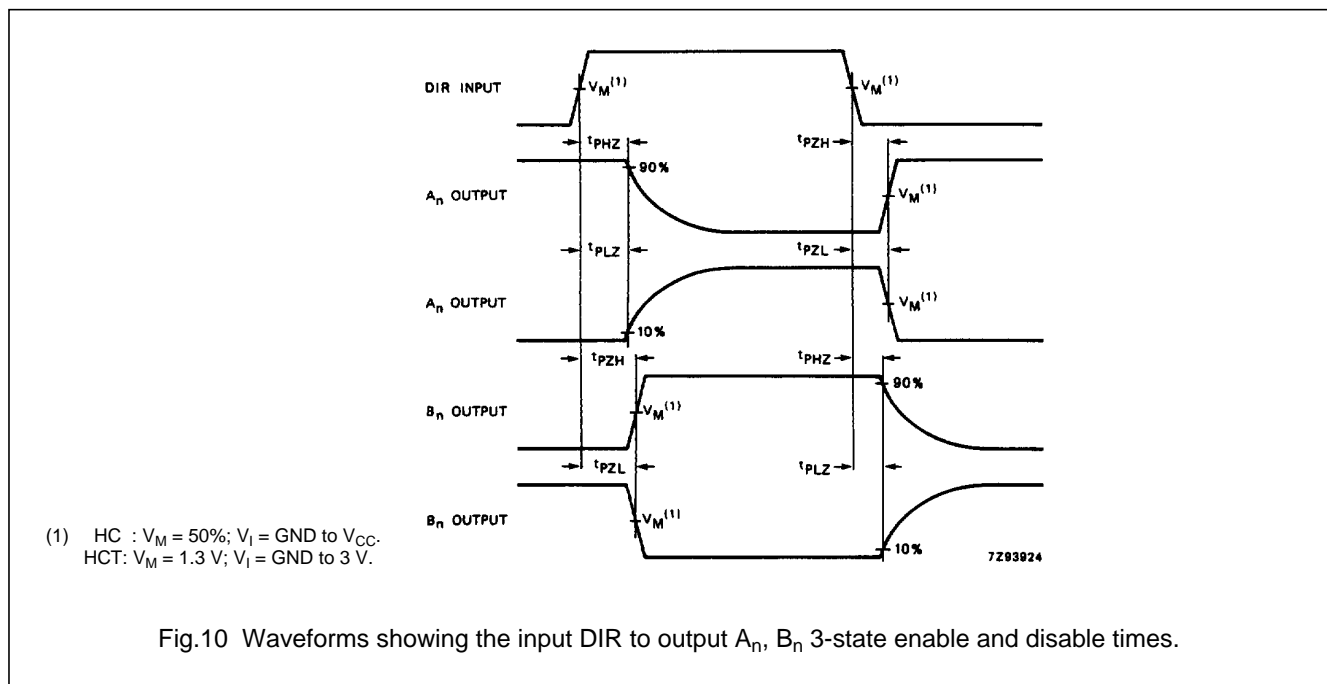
DIR INPUT

$V_M^{(1)}$

$V_M^{(1)}$

$t_{PHZ}$

$t_{PZH}$

$A_n$ OUTPUT

90%

$V_M^{(1)}$

$t_{PLZ}$

$t_{PZL}$

$A_n$ OUTPUT

$V_M^{(1)}$

10%

$t_{PZH}$

$t_{PHZ}$

$B_n$ OUTPUT

90%

$V_M^{(1)}$

$t_{PZL}$

$t_{PLZ}$

$B_n$ OUTPUT

$V_M^{(1)}$

10%

7Z93924

(1) HC : $V_M$ = 50%; $V_I$ = GND to $V_{CC}$.
HCT: $V_M$ = 1.3 V; $V_I$ = GND to 3 V.

Fig.10 Waveforms showing the input DIR to output $A_n$, $B_n$ 3-state enable and disable times.